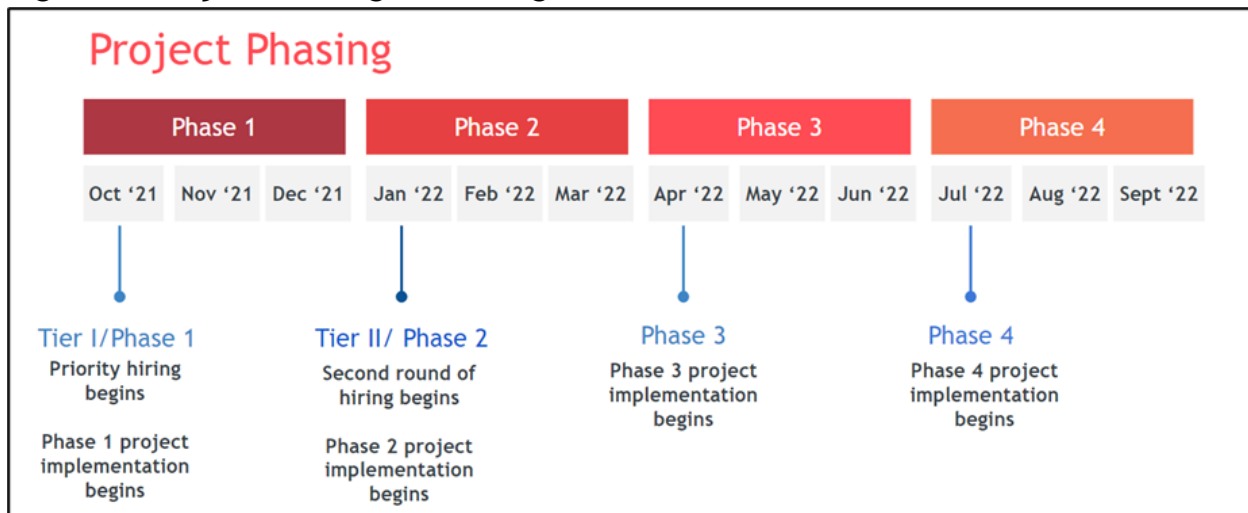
Project Phasing

Phase 1
Phase 2
Phase 3
Phase 4

Oct ‘21 Nov ‘21 Dec ‘21 Jan ‘22 Feb ‘22 Mar ‘22 Apr ‘22 May ‘22 Jun ‘22 Jul ‘22 Aug ‘22 Sept ‘22

Tier I/Phase 1
Priority hiring begins

Phase 1 project implementation begins

Tier II/ Phase 2
Second round of hiring begins

Phase 2 project implementation begins

Phase 3
Phase 3 project implementation begins

Phase 4
Phase 4 project implementation begins